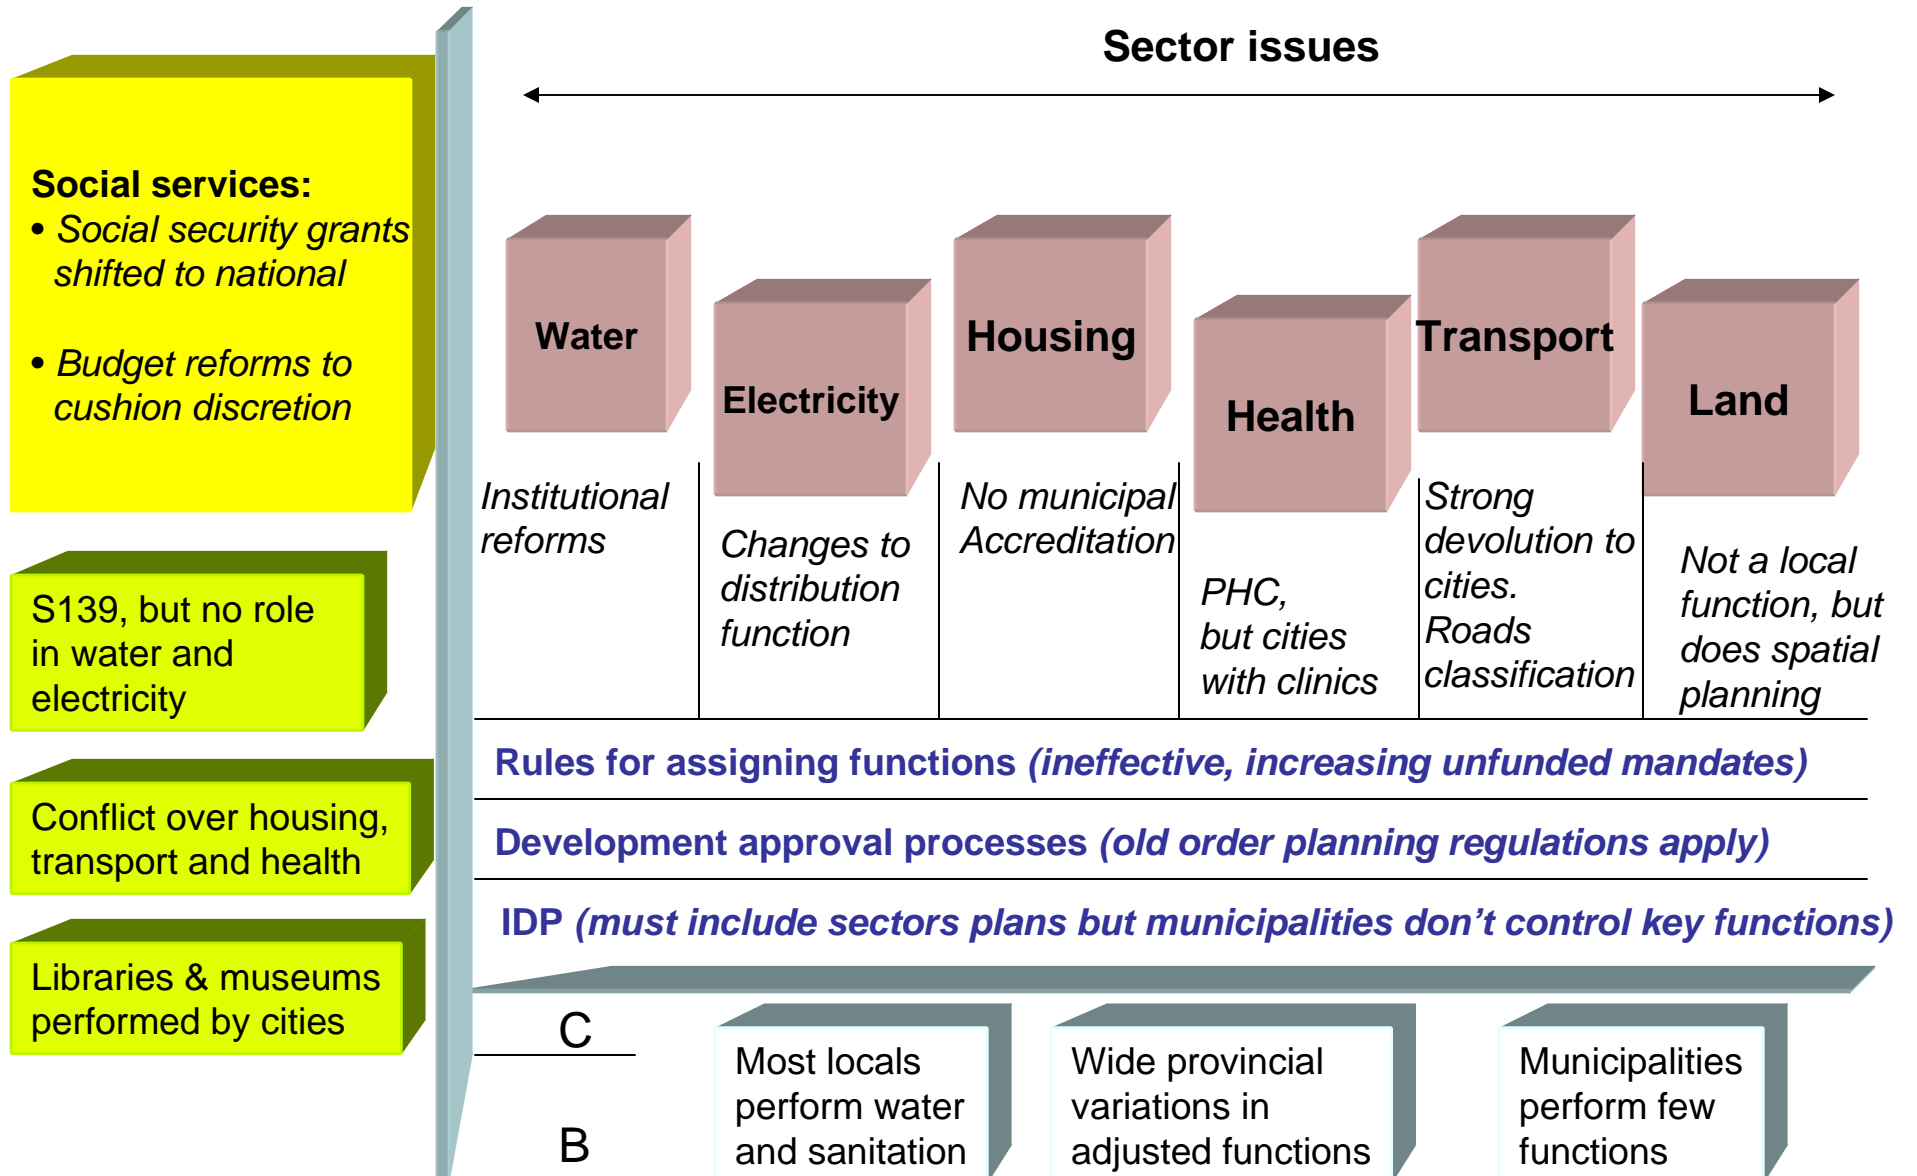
Social services:

• Social security grants shifted to national

• Budget reforms to cushion discretion

S139, but no role in water and electricity

Conflict over housing, transport and health

Libraries & museums performed by cities

Sector issues

Water

Institutional reforms

Electricity

Changes to distribution function

Housing

No municipal Accreditation

Health

PHC, but cities with clinics

Transport

Strong devolution to cities. Roads classification

Land

Not a local function, but does spatial planning

Rules for assigning functions (ineffective, increasing unfunded mandates)

Development approval processes (old order planning regulations apply)

IDP (must include sectors plans but municipalities don't control key functions)

C

B

Most locals perform water and sanitation

Wide provincial variations in adjusted functions

Municipalities perform few functions